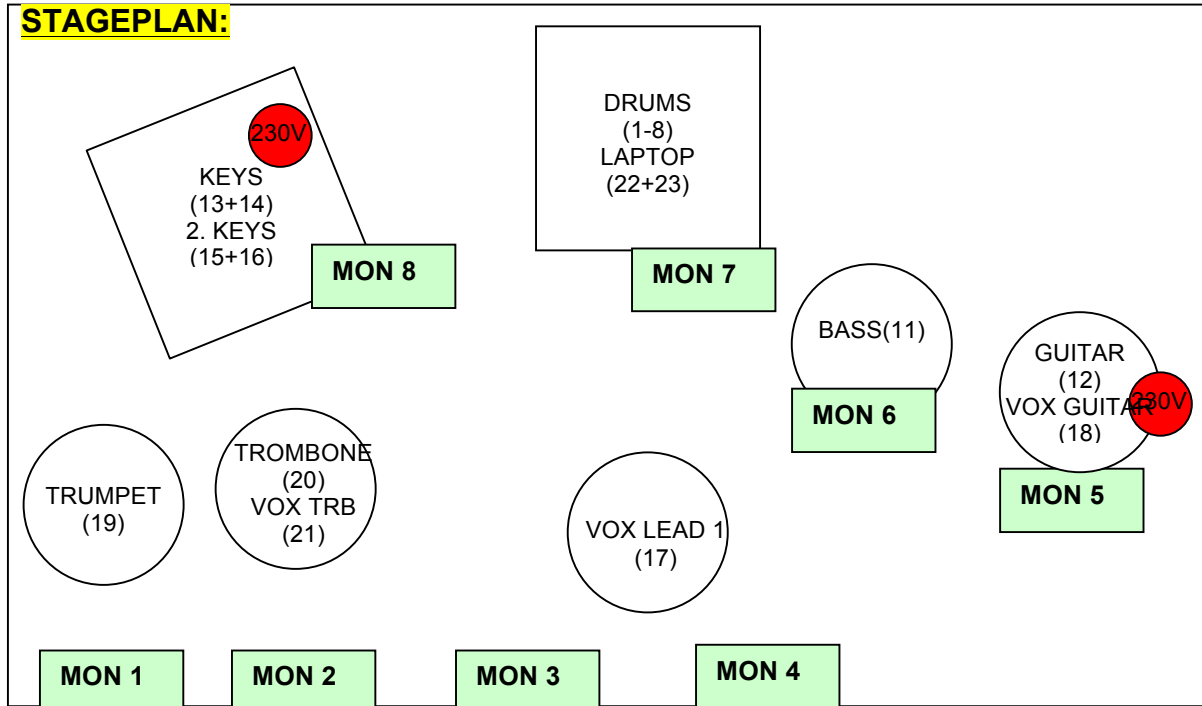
STAGEPLAN:

230V
KEYS
(13+14)
2. KEYS
(15+16)

MON 8

DRUMS
(1-8)
LAPTOP
(22+23)

MON 7

BASS(11)

MON 6

GUITAR
(12)
VOX GUITAR
(18)
230V

MON 5

TRUMPET
(19)

TROMBONE
(20)
VOX TRB
(21)

VOX LEAD 1
(17)

MON 1

MON 2

MON 3

MON 4